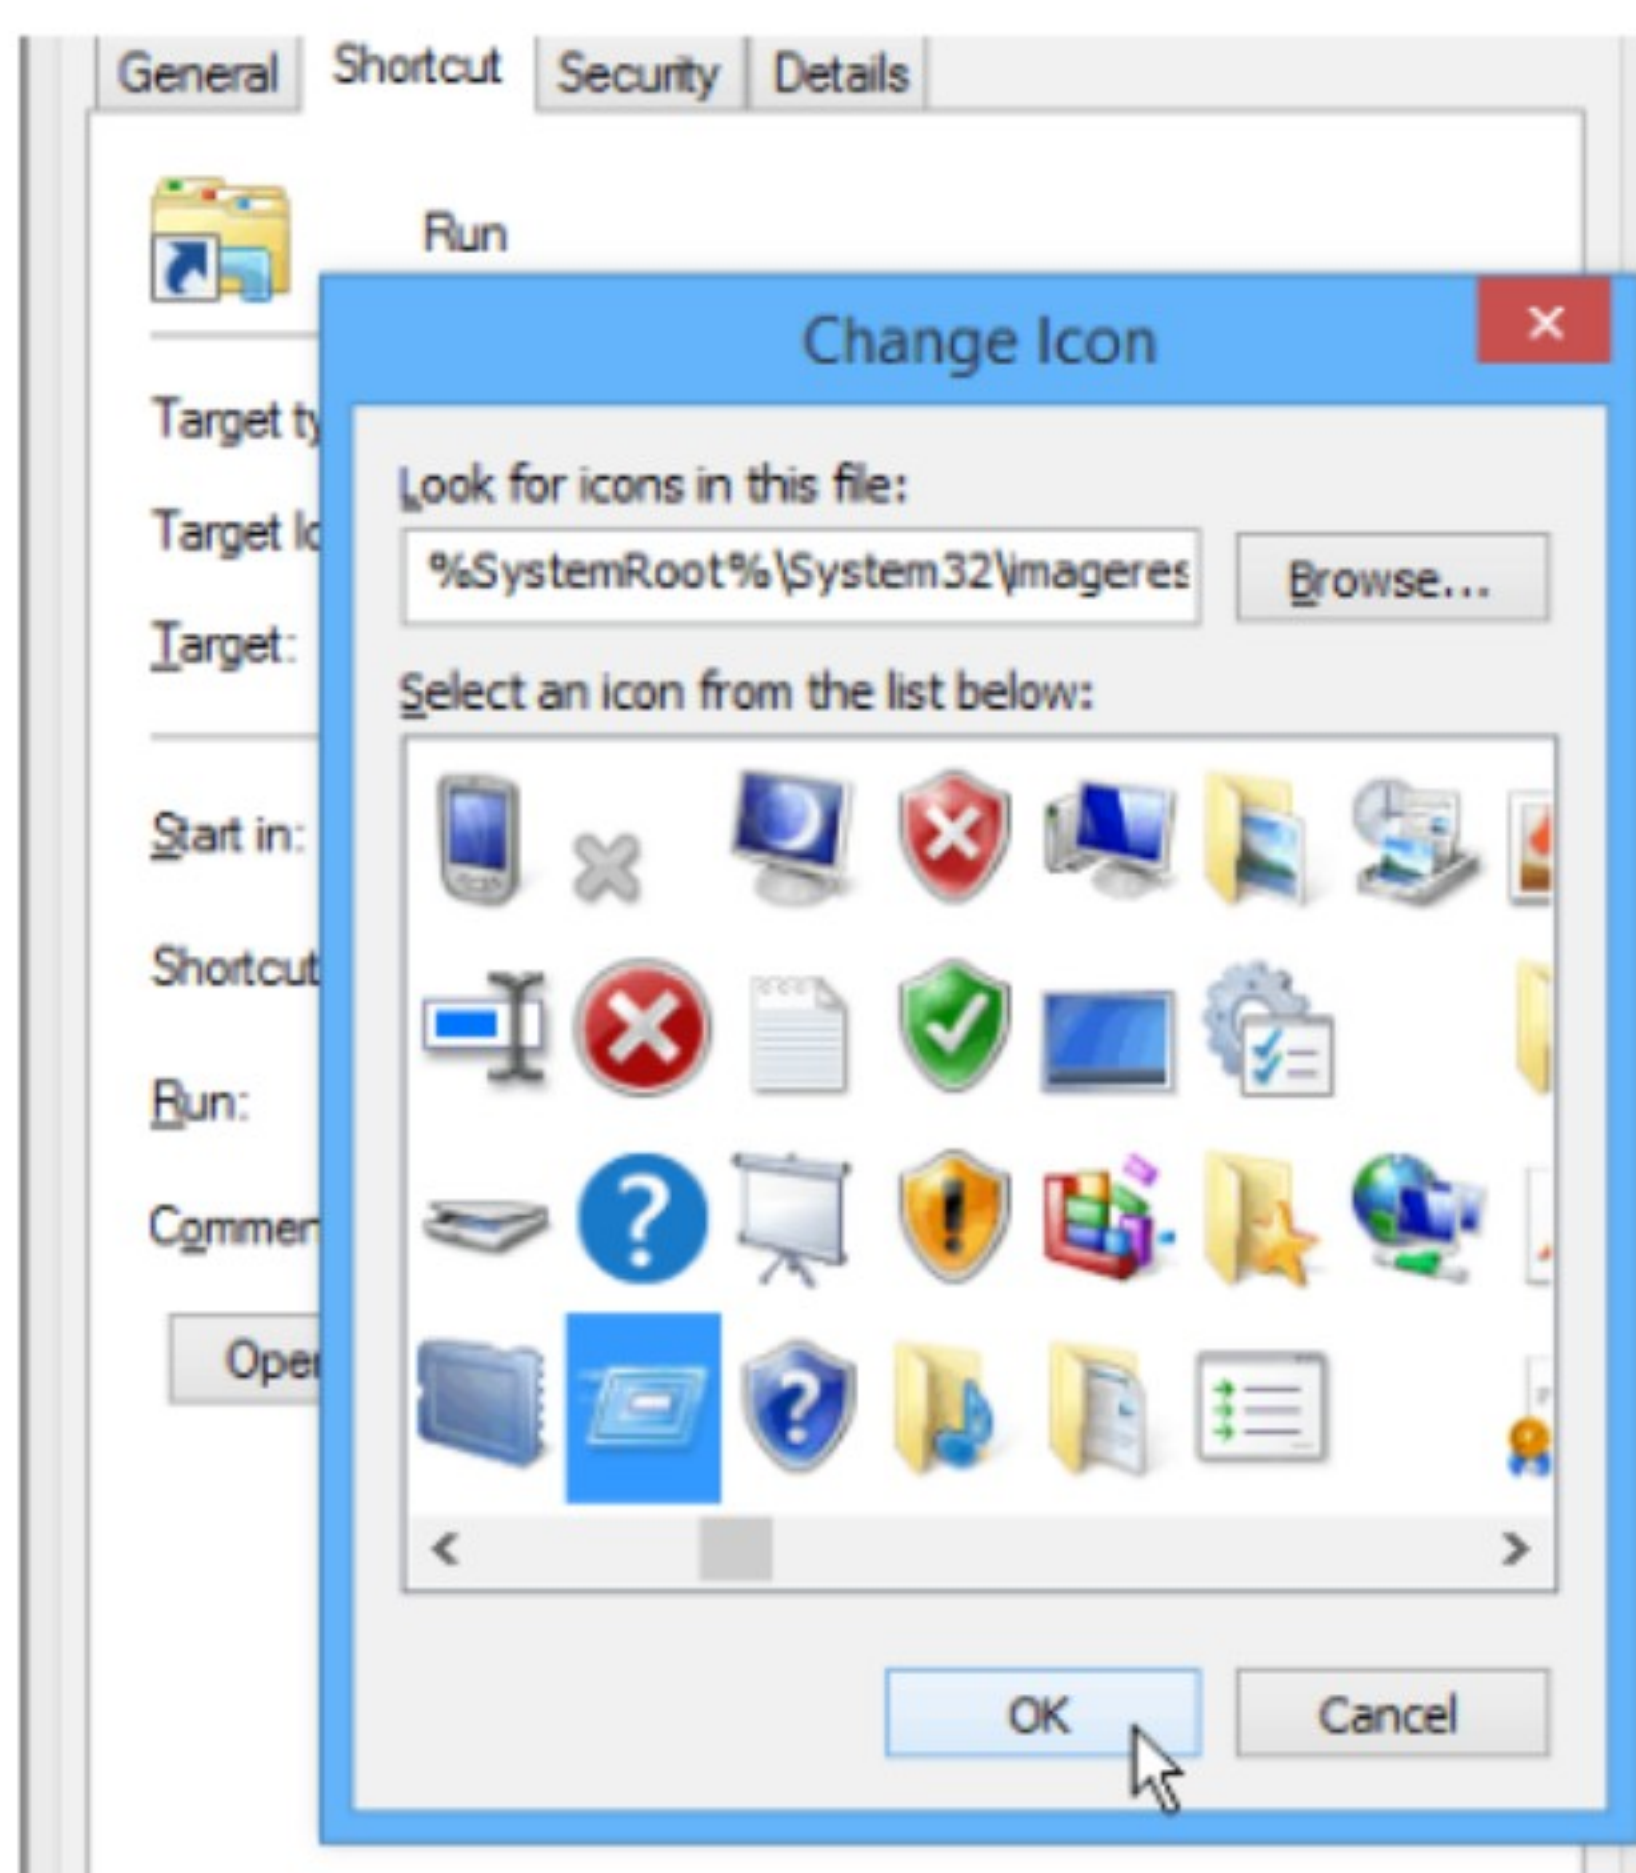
General Shortcut Security Details

Run

Target ty

Target lo

Target:

Start in:

Shortcut

Run:

Commen

Oper

Change Icon

×

Look for icons in this file:

%SystemRoot%\System32\imageres

Browse...

Select an icon from the list below:

<

>

OK

Cancel